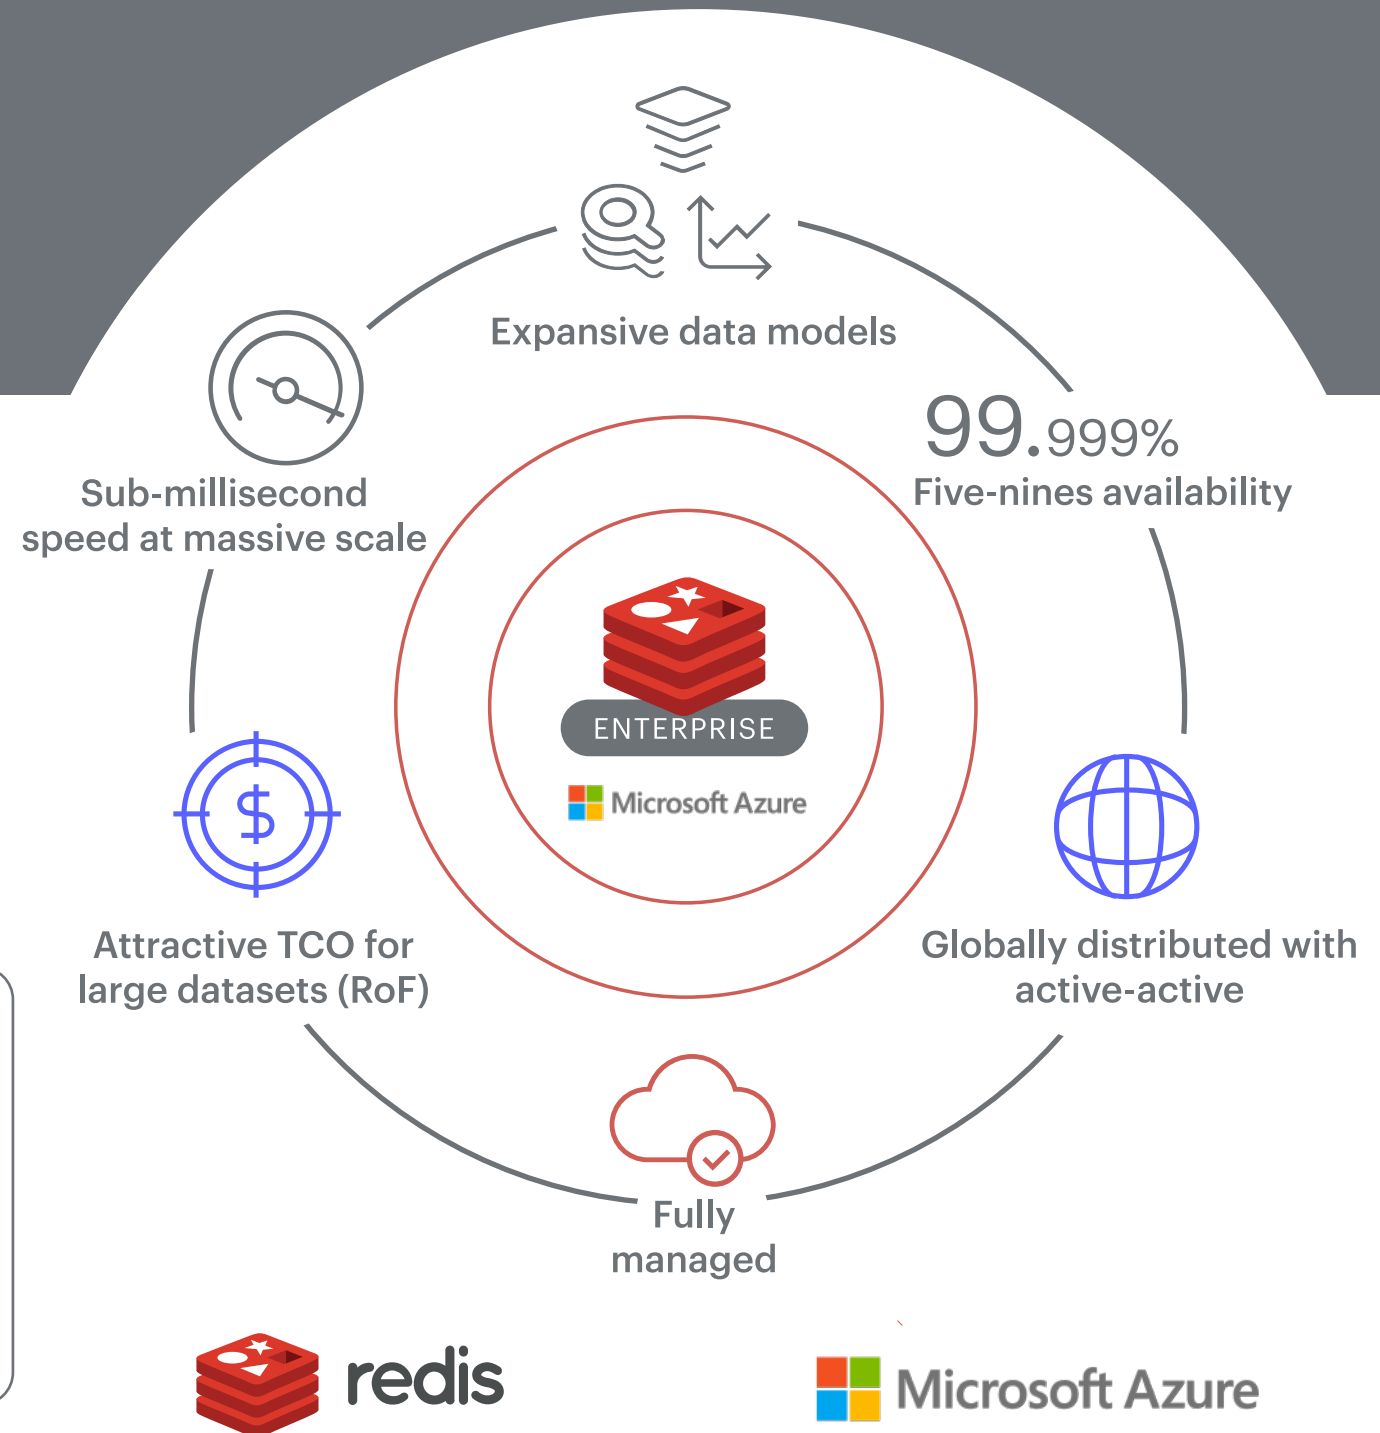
Expansive data models

Sub-millisecond speed at massive scale

99.999%
Five-nines availability

ENTERPRISE

Microsoft Azure

Attractive TCO for large datasets (RoF)

Globally distributed with active-active

Fully managed

redis

Microsoft Azure